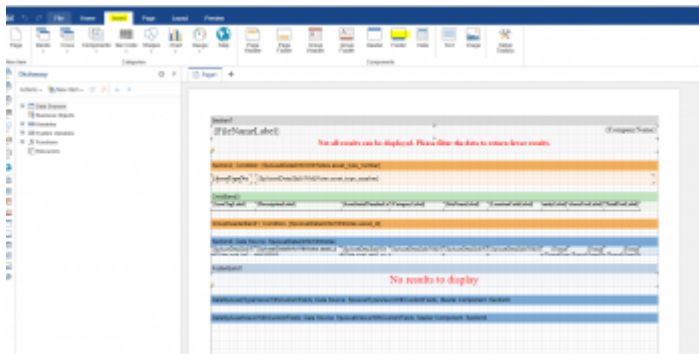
File Home Insert Page Layout Preview

Page Bands Cross Components Bar Code Shapes Chart Image Map Page Header Page Footer Group Header Group Footer Header Footer Data Text Image Setup Toolbox

New Item Categories Components

Dictionary

Actions New Item

Data Sources
Business Objects
Variables
System Variables
Functions
Resources

Page1

[FileNameLabel]
[CompanyName]
Not all results can be displayed. Please filter the data to return fewer results.

No results to display